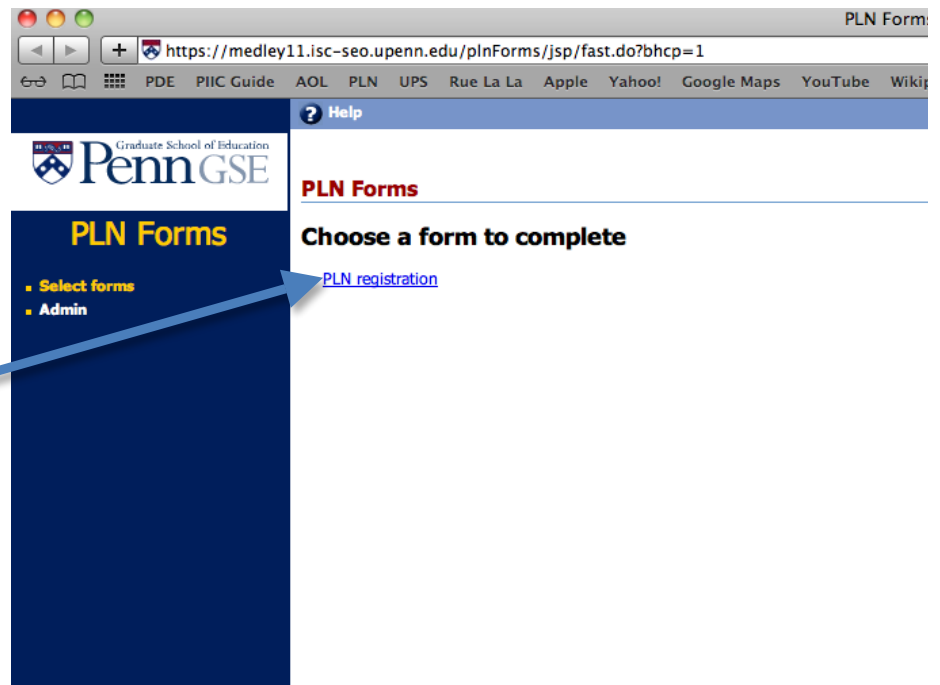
PLN Forms

https://medley11.isc-seo.upenn.edu/plnForms/jsp/fast.do?bhcp=1

PDE PIIC Guide AOL PLN UPS Rue La La Apple Yahoo! Google Maps YouTube Wikip

Help

Graduate School of Education
Penn GSE

PLN Forms

Select forms
Admin

PLN Forms

Choose a form to complete

PLN registration